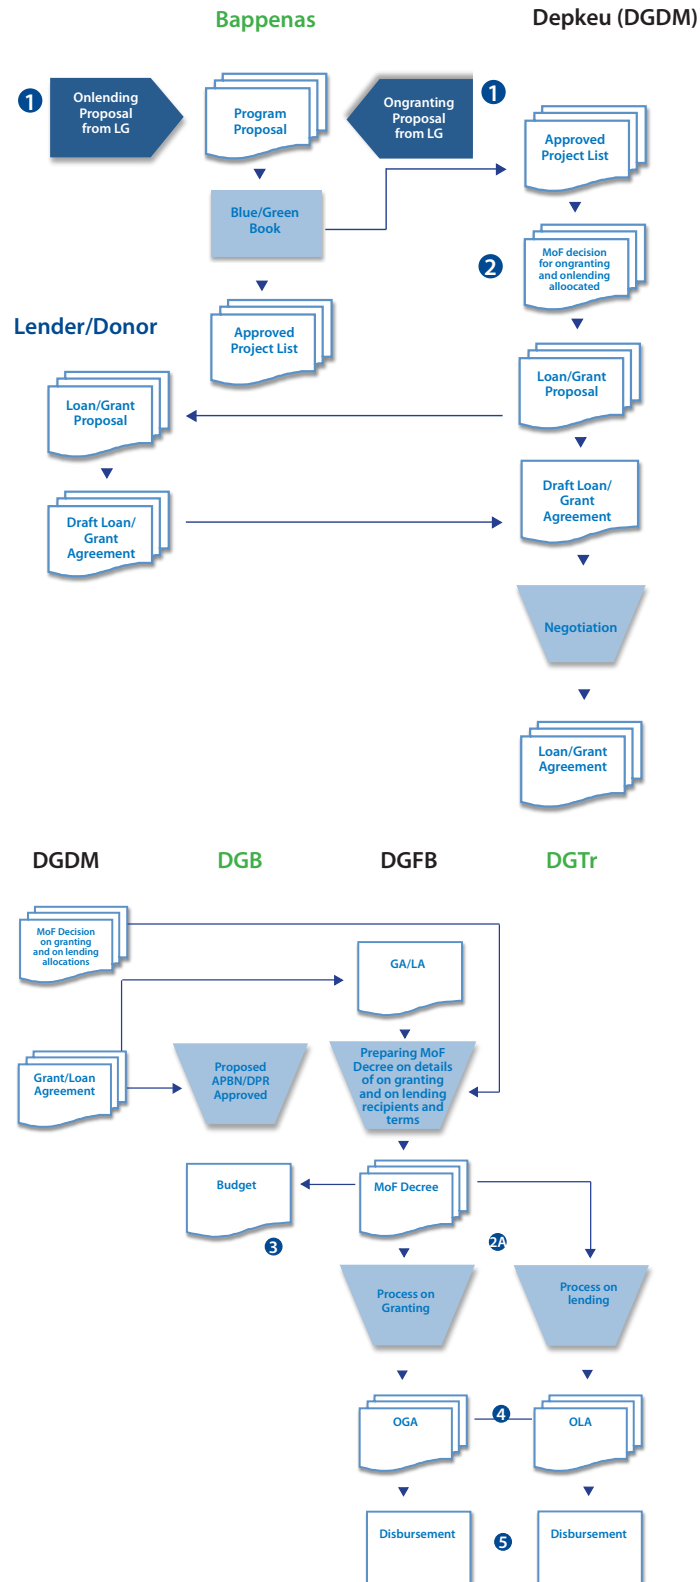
Bappenas

Depkeu (DGDM)

1

Onlending Proposal from LG

Program Proposal

Ongranting Proposal from LG

1

Approved Project List

Blue/Green Book

2

MoF decision for ongranting and onlending allocated

Approved Project List

Lender/Donor

Loan/Grant Proposal

Loan/Grant Proposal

Draft Loan/ Grant Agreement

Draft Loan/ Grant Agreement

Negotiation

Loan/Grant Agreement

DGDM

DGB

DGFB

DGTr

MoF Decision on granting and on lending allocations

GA/LA

Grant/Loan Agreement

Proposed APBN/DPR Approved

Preparing MoF Decree on details of on granting and on lending recipients and terms

Budget

MoF Decree

3

2A

Process on Granting

Process on lending

OGA

4

OLA

Disbursement

5

Disbursement